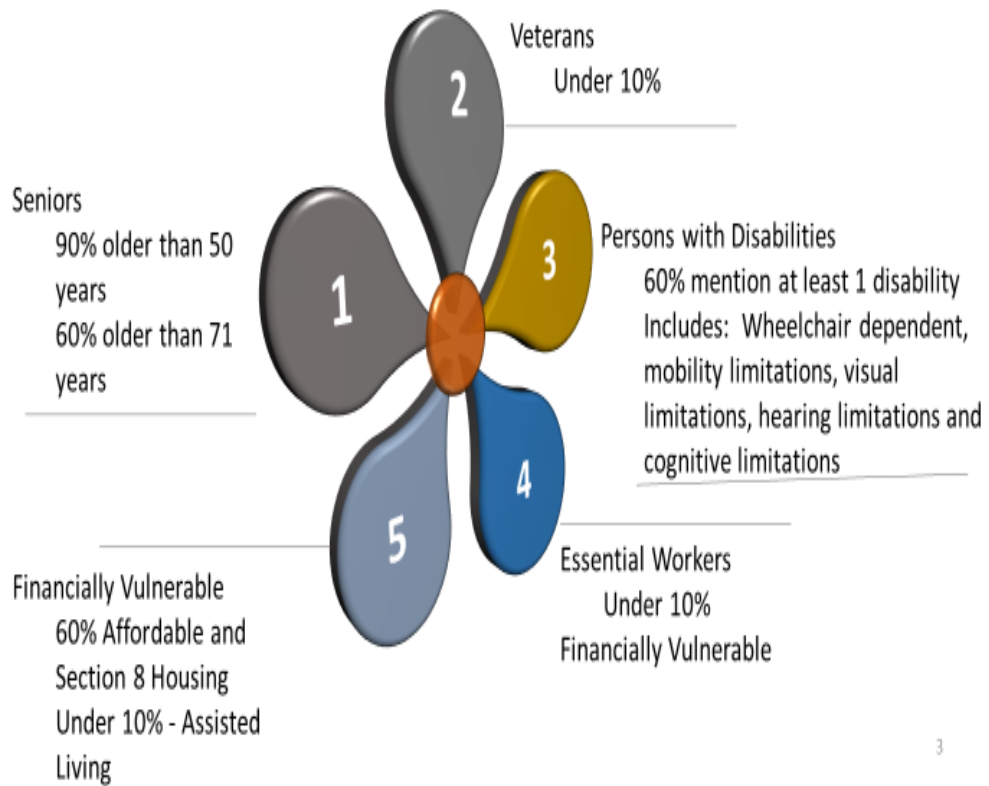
Veterans
Under 10%

2

Seniors
90% older than 50 years
60% older than 71 years

1

3

Persons with Disabilities
60% mention at least 1 disability
Includes: Wheelchair dependent, mobility limitations, visual limitations, hearing limitations and cognitive limitations

4

5

Essential Workers
Under 10%
Financially Vulnerable

Financially Vulnerable
60% Affordable and Section 8 Housing
Under 10% - Assisted Living

3